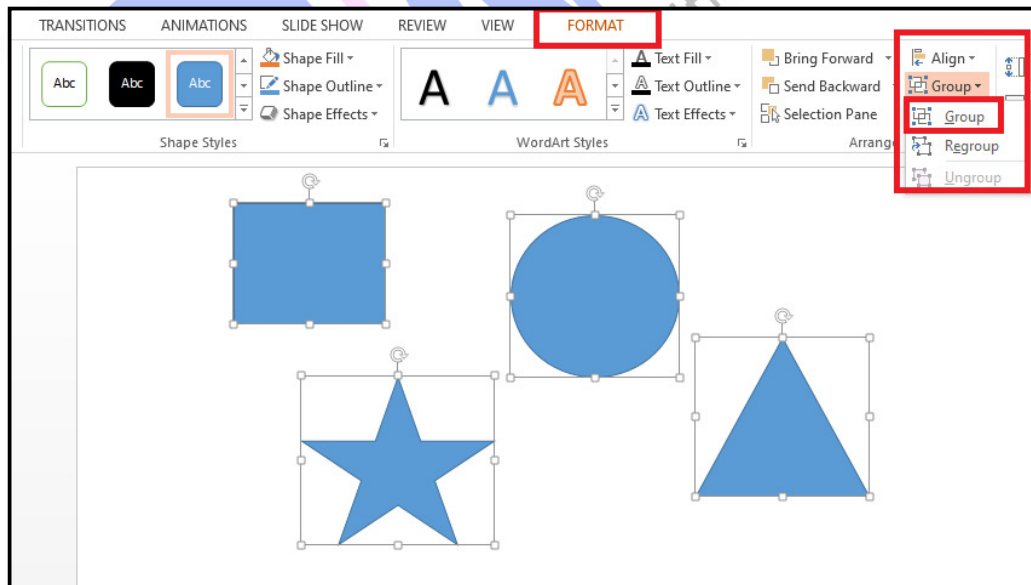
TRANSITIONS ANIMATIONS SLIDE SHOW REVIEW VIEW FORMAT

Abc Abc Abc

Shape Fill
Shape Outline
Shape Effects

Shape Styles

A A A

Text Fill
Text Outline
Text Effects

WordArt Styles

Bring Forward
Send Backward
Selection Pane

Arrang

Align
Group

Group
Regroup
Ungroup